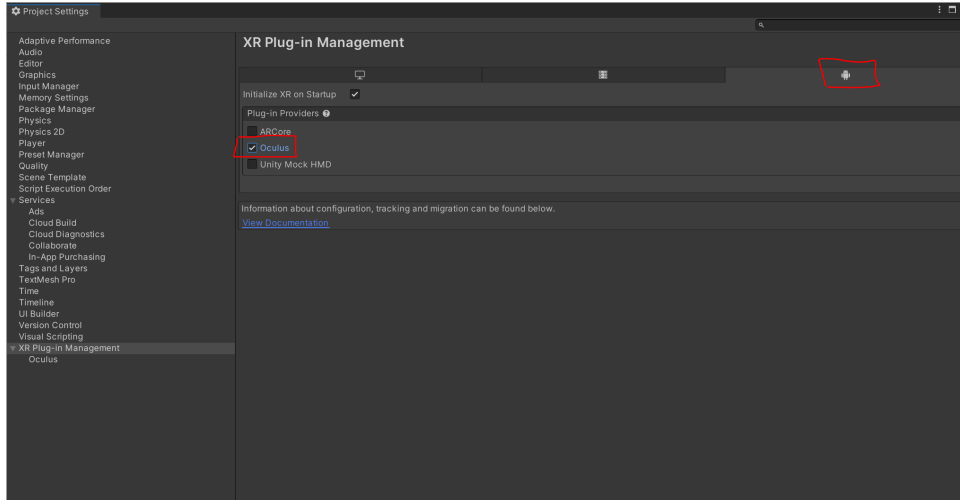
Project Settings

Adaptive Performance
Audio
Editor
Graphics
Input Manager
Memory Settings
Package Manager
Physics
Physics 2D
Player
Preset Manager
Quality
Scene Template
Script Execution Order
Services
Ads
Cloud Build
Cloud Diagnostics
Collaborate
In-App Purchasing
Tags and Layers
TextMesh Pro
Time
Timeline
UI Builder
Version Control
Visual Scripting
XR Plug-in Management
Oculus

XR Plug-in Management

Initialize XR on Startup

Plug-in Providers

ARCore
Oculus
Unity Mock HMD

Information about configuration, tracking and migration can be found below.
View Documentation